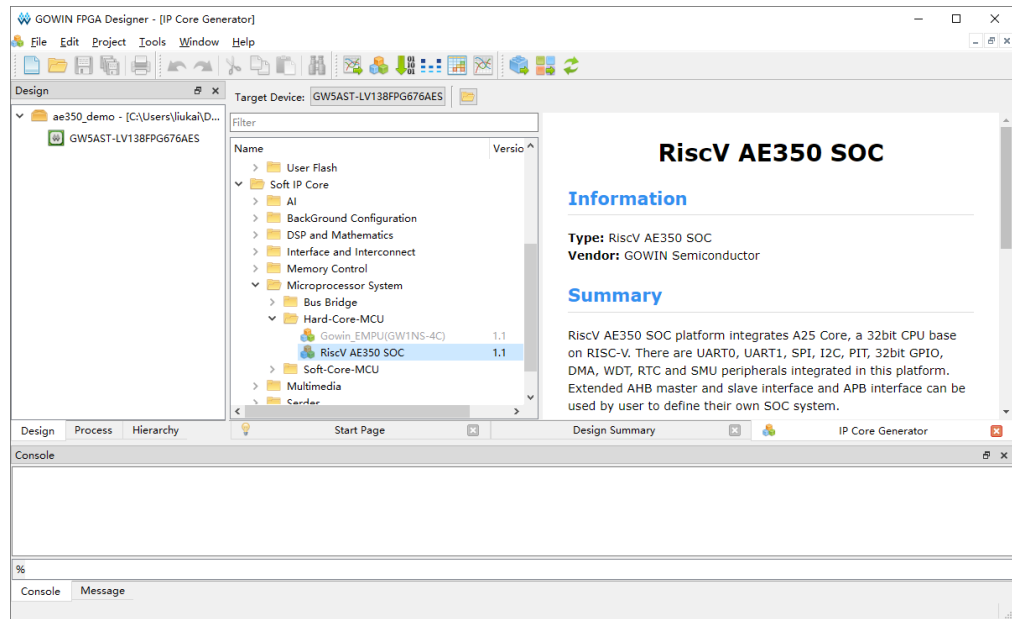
GOWIN FPGA Designer - [IP Core Generator]

File Edit Project Tools Window Help

Design

ae350_demo - [C:\Users\liukai\D...
GW5AST-LV138FPG676AES

Target Device: GW5AST-LV138FPG676AES

Filter

| Name | Versio |
|---|---|
| User Flash | |
| Soft IP Core | |
| AI | |
| BackGround Configuration | |
| DSP and Mathematics | |
| Interface and Interconnect | |
| Memory Control | |
| Microprocessor System | |
| Bus Bridge | |
| Hard-Core-MCU | |
| Gowin_EMPU(GW1NS-4C) | 1.1 |
| RiscV AE350 SOC | 1.1 |
| Soft-Core-MCU | |
| Multimedia | |
| Serdes | |

RiscV AE350 SOC

Information

Type: RiscV AE350 SOC
Vendor: GOWIN Semiconductor

Summary

RiscV AE350 SOC platform integrates A25 Core, a 32bit CPU base on RISC-V. There are UART0, UART1, SPI, I2C, PIT, 32bit GPIO, DMA, WDT, RTC and SMU peripherals integrated in this platform. Extended AHB master and slave interface and APB interface can be used by user to define their own SOC system.

Design Process Hierarchy

Start Page Design Summary IP Core Generator

Console

%

Console Message